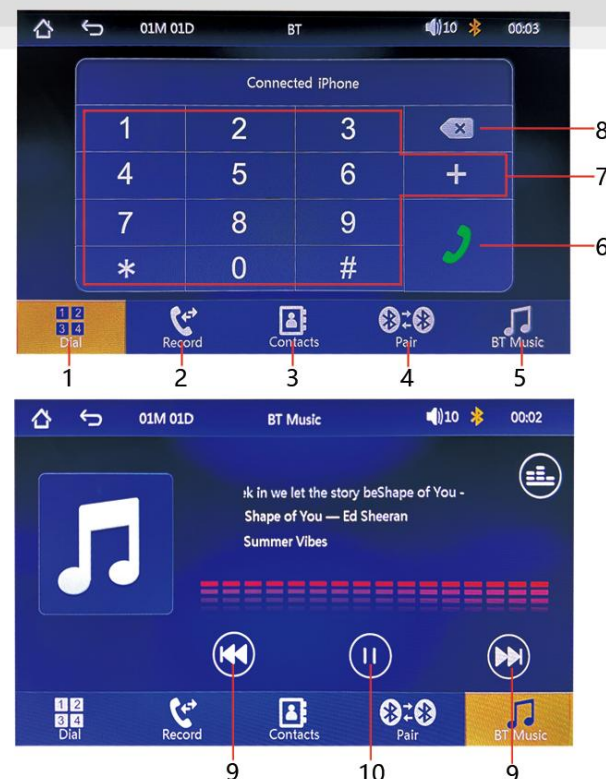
01M 01D BT 10 00:03

Connected iPhone

| 1 | 2 | 3 |
|---|---|---|
| 4 | 5 | 6 |
| 7 | 8 | 9 |
| * | 0 | # |

+

8
7
6

1 2
3 4
Dial
Record
Contacts
Pair
BT Music

1 2 3 4 5

01M 01D BT Music 10 00:02

k in we let the story beShape of You -
Shape of You — Ed Sheeran
Summer Vibes

1 2
3 4
Dial
Record
Contacts
Pair
BT Music

9 10 9